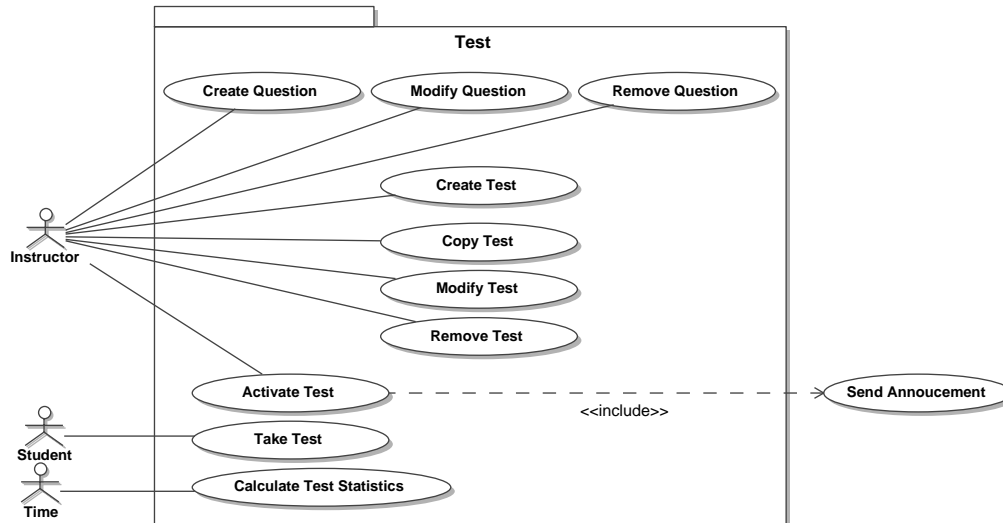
Test

Create Question

Modify Question

Remove Question

Create Test

Copy Test

Modify Test

Remove Test

Activate Test

Take Test

Calculate Test Statistics

Instructor

Student

Time

<<include>>

Send Annoucement